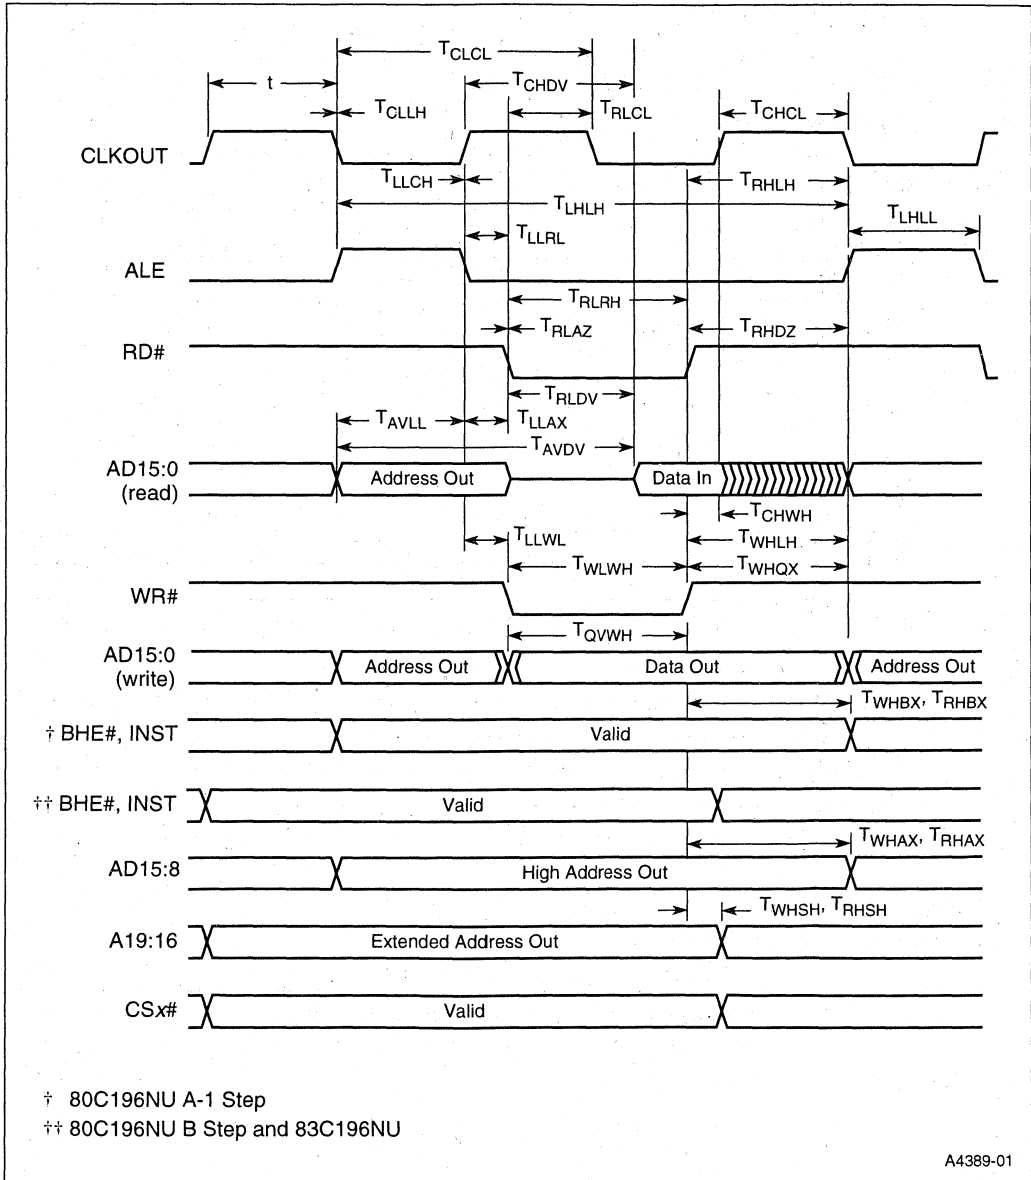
$T_{CLCL}$

t

$T_{CHDV}$

$T_{CLLH}$

$T_{RLCL}$

$T_{CHCL}$

CLKOUT

$T_{LLCH}$

$T_{RHLH}$

$T_{LHLH}$

$T_{LHLL}$

$T_{LLRL}$

ALE

$T_{RLRH}$

$T_{RLAZ}$

$T_{RHDZ}$

RD#

$T_{RLDV}$

$T_{AVLL}$

$T_{LLAX}$

$T_{AVDV}$

AD15:0 (read)

Address Out

Data In

$T_{CHWH}$

$T_{LLWL}$

$T_{WHLH}$

$T_{WLWH}$

$T_{WHQX}$

WR#

$T_{QVWH}$

AD15:0 (write)

Address Out

Data Out

Address Out

$T_{WHBX}$, $T_{RHBX}$

† BHE#, INST

Valid

†† BHE#, INST

Valid

$T_{WHAX}$, $T_{RHAX}$

AD15:8

High Address Out

$T_{WHSH}$, $T_{RHSH}$

A19:16

Extended Address Out

CSx#

Valid

† 80C196NU A-1 Step

†† 80C196NU B Step and 83C196NU

A4389-01